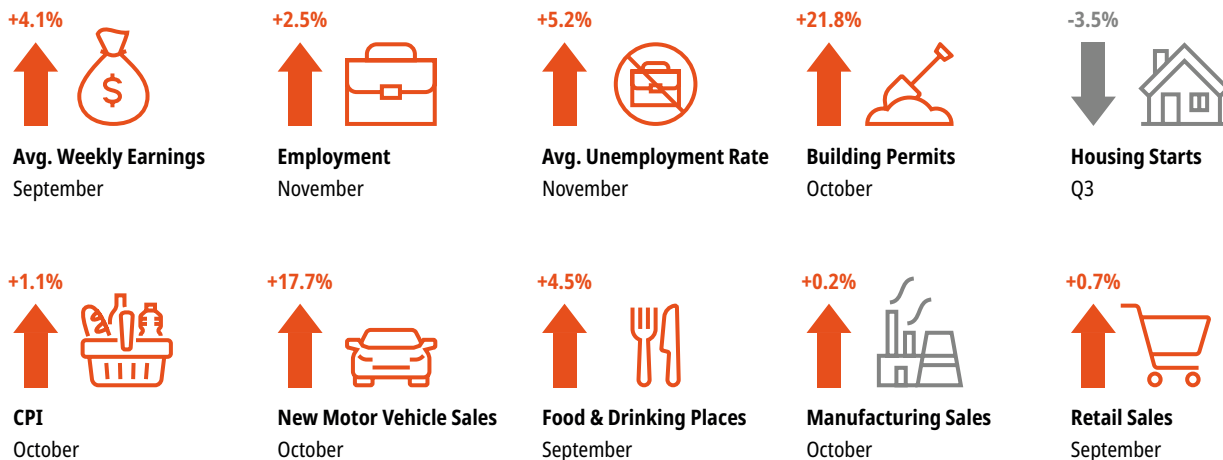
+4.1%

Avg. Weekly Earnings
September

+2.5%

Employment
November

+5.2%

Avg. Unemployment Rate
November

+21.8%

Building Permits
October

-3.5%

Housing Starts
Q3

+1.1%

CPI
October

+17.7%

New Motor Vehicle Sales
October

+4.5%

Food & Drinking Places
September

+0.2%

Manufacturing Sales
October

+0.7%

Retail Sales
September